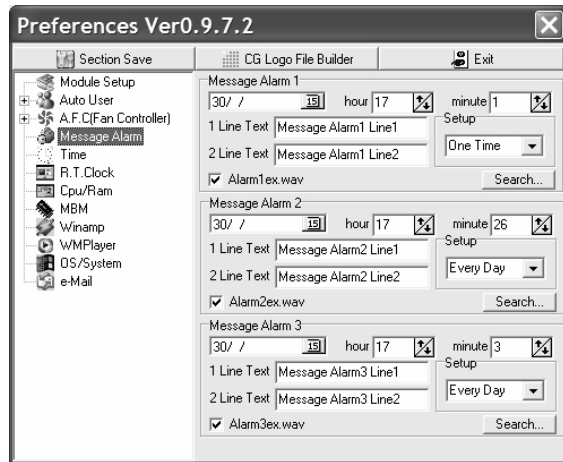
Preferences Ver0.9.7.2

Section Save
CG Logo File Builder
Exit

Module Setup
Auto User
A.F.C(Fan Controller)
Message Alarm
Time
R.T.Clock
Cpu/Ram
MBM
Winamp
WMPlayer
OS/System
e-Mail

Message Alarm 1
30/ /
15
hour 17
minute 1
1 Line Text Message Alarm1 Line1
Setup
2 Line Text Message Alarm1 Line2
One Time
Alarm1ex.wav
Search...

Message Alarm 2
30/ /
15
hour 17
minute 26
1 Line Text Message Alarm2 Line1
Setup
2 Line Text Message Alarm2 Line2
Every Day
Alarm2ex.wav
Search...

Message Alarm 3
30/ /
15
hour 17
minute 3
1 Line Text Message Alarm3 Line1
Setup
2 Line Text Message Alarm3 Line2
Every Day
Alarm3ex.wav
Search...